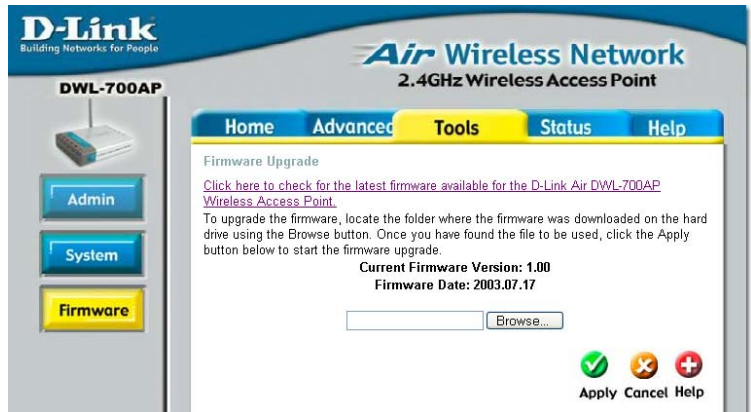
D-Link
Building Networks for People

Air Wireless Network
2.4GHz Wireless Access Point

DWL-700AP

Home
Advanced
Tools
Status
Help

Admin
System
Firmware

Firmware Upgrade

Click here to check for the latest firmware available for the D-Link Air DWL-700AP Wireless Access Point.

To upgrade the firmware, locate the folder where the firmware was downloaded on the hard drive using the Browse button. Once you have found the file to be used, click the Apply button below to start the firmware upgrade.

Current Firmware Version: 1.00
Firmware Date: 2003.07.17

Browse...

Apply Cancel Help